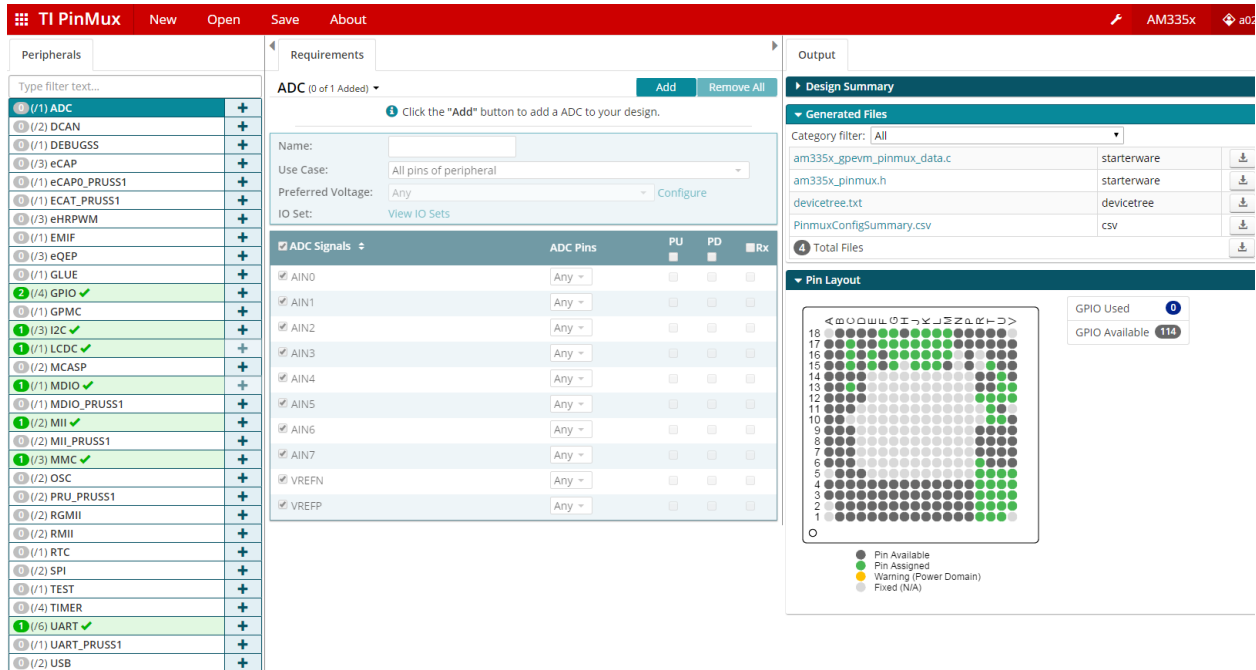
TI PinMux New Open Save About AM335x a02

Peripherals

Type filter text...

0 (/1) ADC
0 (/2) DCAN
0 (/1) DEBUGSS
0 (/3) eCAP
0 (/1) eCAP0_PRUSS1
0 (/1) ECAT_PRUSS1
0 (/3) eHRPWM
0 (/1) EMIF
0 (/3) eQEP
0 (/1) GLUE
2 (/4) GPIO
0 (/1) GPMC
1 (/3) I2C
1 (/1) LCDC
0 (/2) MCASP
1 (/1) MDIO
0 (/1) MDIO_PRUSS1
1 (/2) MII
0 (/2) MII_PRUSS1
1 (/3) MMC
0 (/2) OSC
0 (/2) PRU_PRUSS1
0 (/2) RGMII
0 (/2) RMII
0 (/1) RTC
0 (/2) SPI
0 (/1) TEST
0 (/4) TIMER
1 (/6) UART
0 (/1) UART_PRUSS1
0 (/2) USB

Requirements

ADC (0 of 1 Added)
Add Remove All
Click the "Add" button to add a ADC to your design.

Name:
Use Case: All pins of peripheral
Preferred Voltage: Any Configure
IO Set: View IO Sets

| ADC Signals | ADC Pins | PU | PD | Rx |
|---|---|---|---|---|
| AIN0 | Any | | | |
| AIN1 | Any | | | |
| AIN2 | Any | | | |
| AIN3 | Any | | | |
| AIN4 | Any | | | |
| AIN5 | Any | | | |
| AIN6 | Any | | | |
| AIN7 | Any | | | |
| VREFN | Any | | | |
| VREFP | Any | | | |

Output

Design Summary
Generated Files
Category filter: All

| am335x_gpevm_pinmux_data.c | starterware |
|---|---|
| am335x_pinmux.h | starterware |
| devicetree.txt | devicetree |
| PinmuxConfigSummary.csv | csv |
| 4 Total Files | |

Pin Layout

A B C D E F G H J K L M N P R T U V
18 17 16 15 14 13 12 11 10 9 8 7 6 5 4 3 2 1
O

GPIO Used 0
GPIO Available 114

Pin Available
Pin Assigned
Warning (Power Domain)
Fixed (N/A)